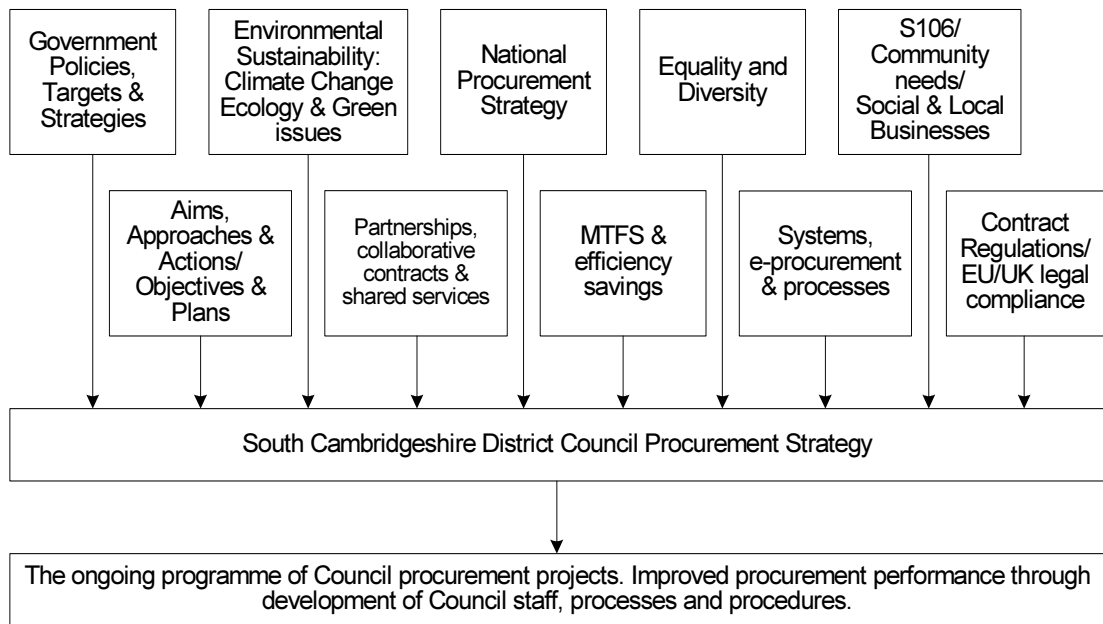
Government Policies, Targets & Strategies

Environmental Sustainability: Climate Change Ecology & Green issues

National Procurement Strategy

Equality and Diversity

S106/ Community needs/ Social & Local Businesses

Aims, Approaches & Actions/ Objectives & Plans

Partnerships, collaborative contracts & shared services

MTFS & efficiency savings

Systems, e-procurement & processes

Contract Regulations/ EU/UK legal compliance

South Cambridgeshire District Council Procurement Strategy

The ongoing programme of Council procurement projects. Improved procurement performance through development of Council staff, processes and procedures.